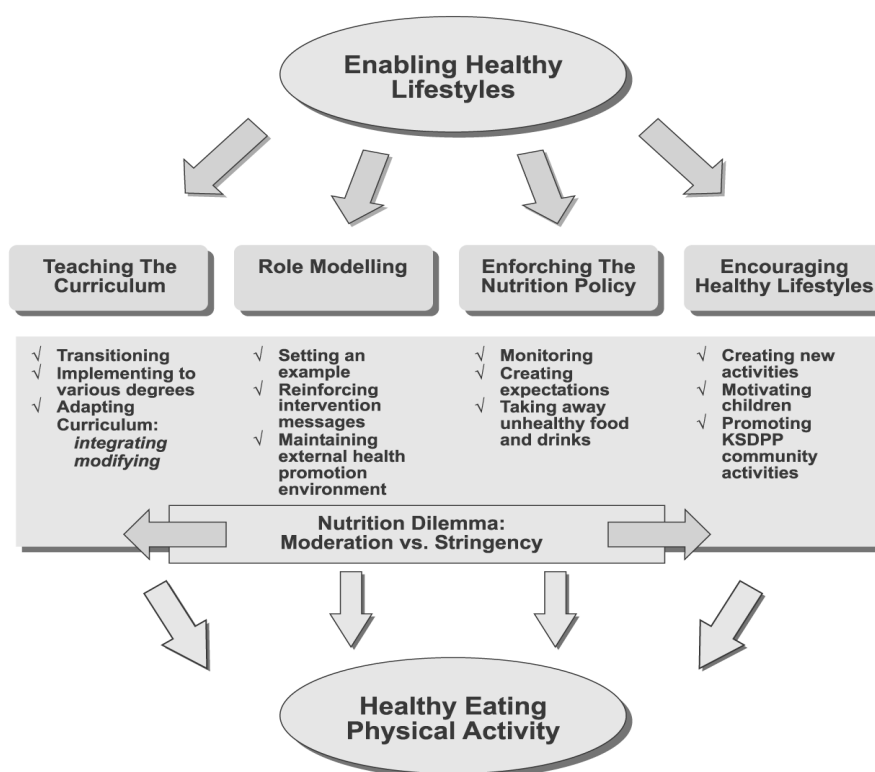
Enabling Healthy Lifestyles

Teaching The Curriculum

Role Modelling

Enforching The Nutrition Policy

Encouraging Healthy Lifestyles

√ Transitioning
√ Implementing to various degrees
√ Adapting Curriculum: *integrating* *modifying*

√ Setting an example
√ Reinforcing intervention messages
√ Maintaining external health promotion environment

√ Monitoring
√ Creating expectations
√ Taking away unhealthy food and drinks

√ Creating new activities
√ Motivating children
√ Promoting KSDPP community activities

Nutrition Dilemma: Moderation vs. Stringency

Healthy Eating Physical Activity